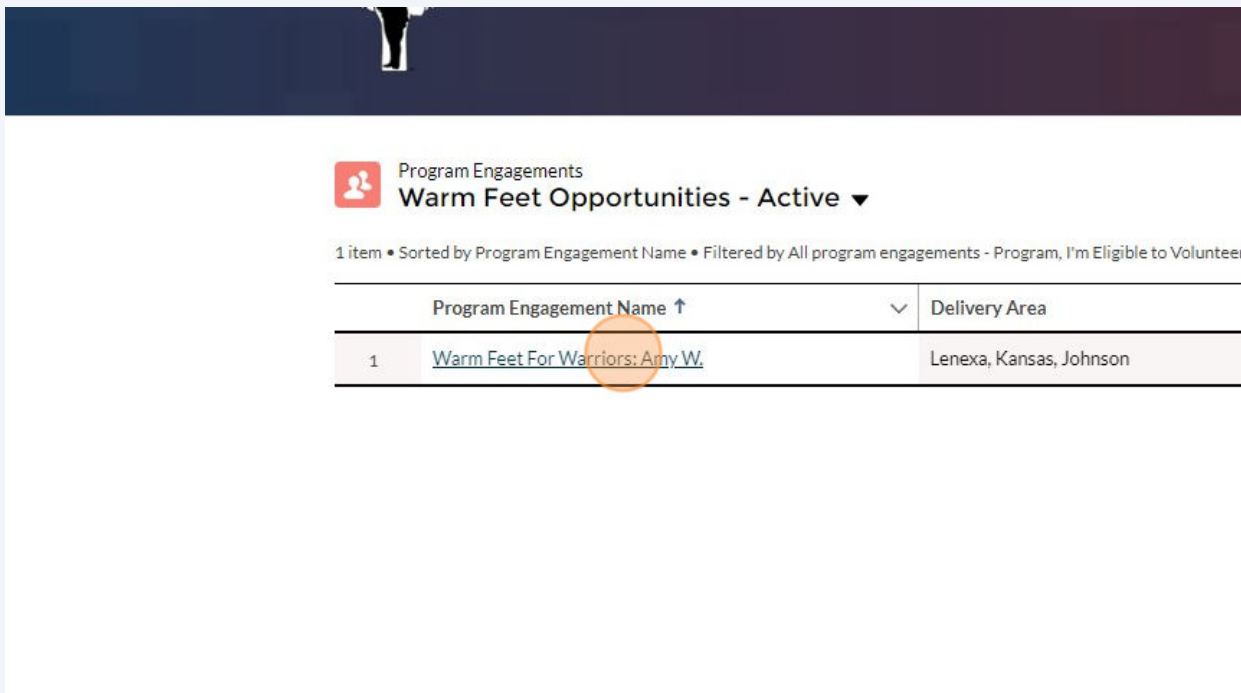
Program Engagements
Warm Feet Opportunities - Active ▾

1 item • Sorted by Program Engagement Name • Filtered by All program engagements - Program, I'm Eligible to Voluntee

| | Program Engagement Name ↑ | Delivery Area |
|---|---|---|
| 1 | Warm Feet For Warriors: Amy W. | Lenexa, Kansas, Johnson |